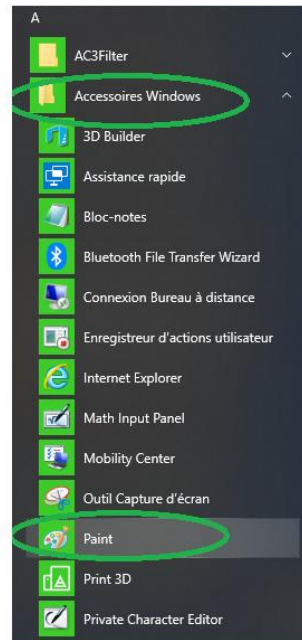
A

AC3Filter

Accessoires Windows

3D Builder

Assistance rapide

Bloc-notes

Bluetooth File Transfer Wizard

Connexion Bureau à distance

Enregistreur d'actions utilisateur

Internet Explorer

Math Input Panel

Mobility Center

Outil Capture d'écran

Paint

Print 3D

Private Character Editor